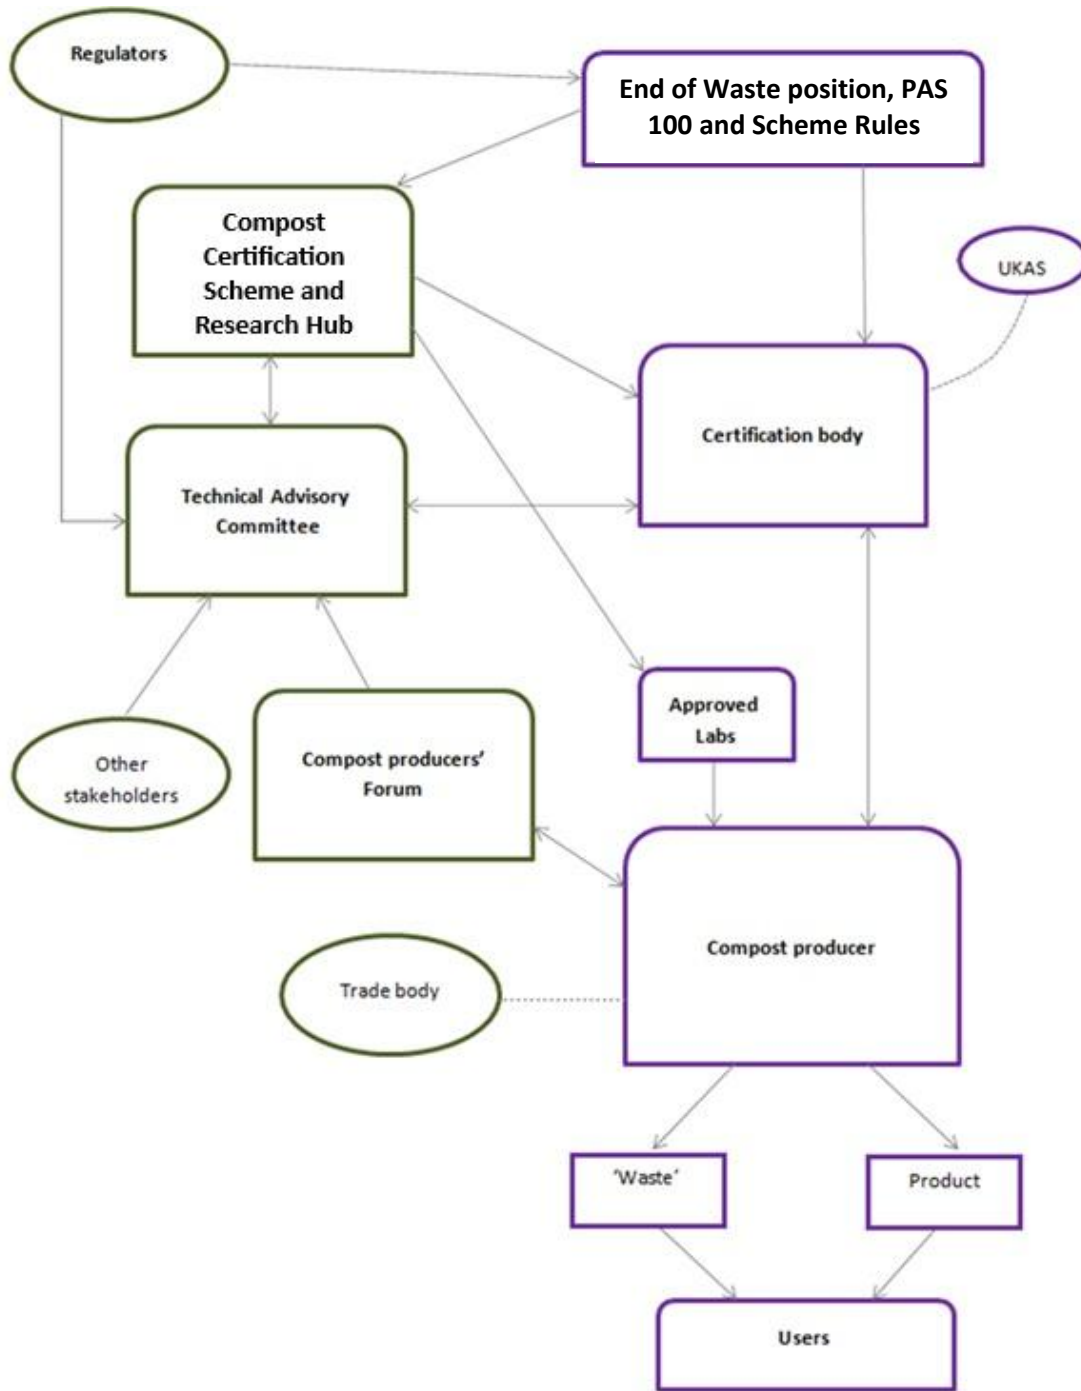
Regulators

End of Waste position, PAS 100 and Scheme Rules

Compost Certification Scheme and Research Hub

UKAS

Certification body

Technical Advisory Committee

Approved Labs

Other stakeholders

Compost producers' Forum

Compost producer

Trade body

'Waste'

Product

Users